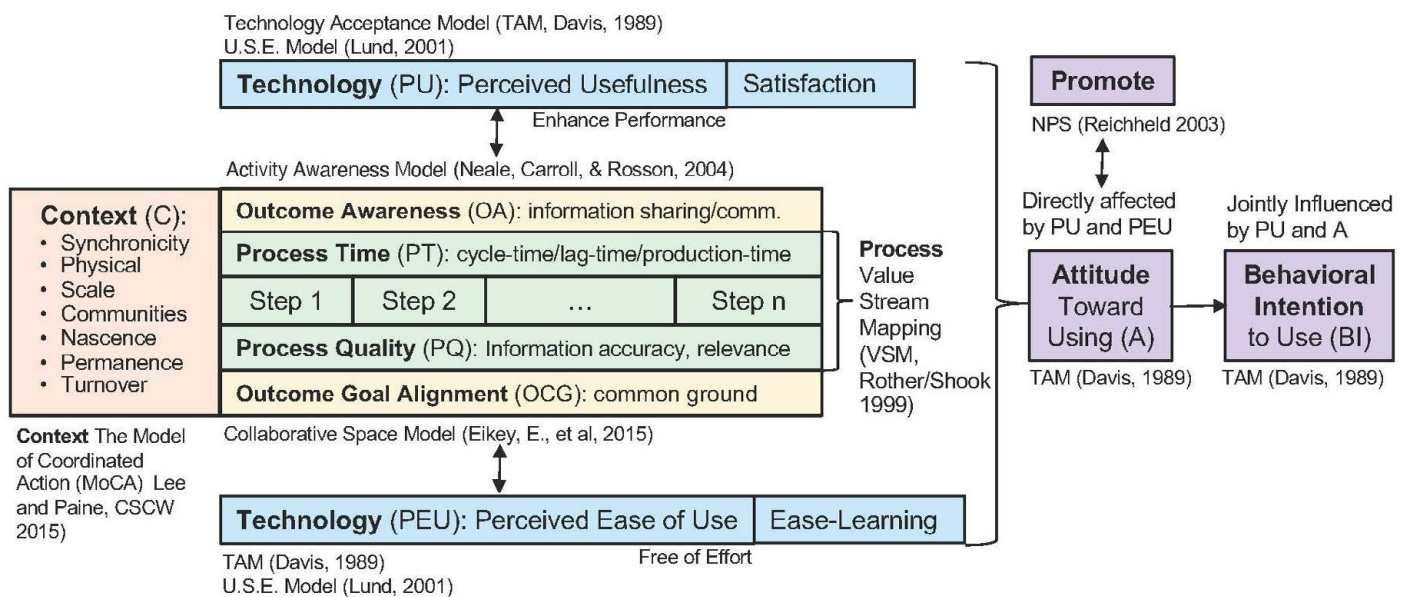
Technology Acceptance Model (TAM, Davis, 1989)
U.S.E. Model (Lund, 2001)

Technology (PU): Perceived Usefulness | Satisfaction

Enhance Performance

Activity Awareness Model (Neale, Carroll, & Rosson, 2004)

Context (C):
• Synchronicity
• Physical
• Scale
• Communities
• Nascence
• Permanence
• Turnover

Outcome Awareness (OA): information sharing/comm.

Process Time (PT): cycle-time/lag-time/production-time

| Step 1 | Step 2 | ... | Step n |
|---|---|---|---|

Process Quality (PQ): Information accuracy, relevance

Outcome Goal Alignment (OCG): common ground

Process Value Stream Mapping (VSM, Rother/Shook 1999)

Context The Model of Coordinated Action (MoCA) Lee and Paine, CSCW 2015)

Collaborative Space Model (Eikey, E., et al, 2015)

Technology (PEU): Perceived Ease of Use | Ease-Learning

Free of Effort

TAM (Davis, 1989)
U.S.E. Model (Lund, 2001)

Promote

NPS (Reichheld 2003)

Directly affected by PU and PEU

Jointly Influenced by PU and A

Attitude Toward Using (A)

Behavioral Intention to Use (BI)

TAM (Davis, 1989)

TAM (Davis, 1989)